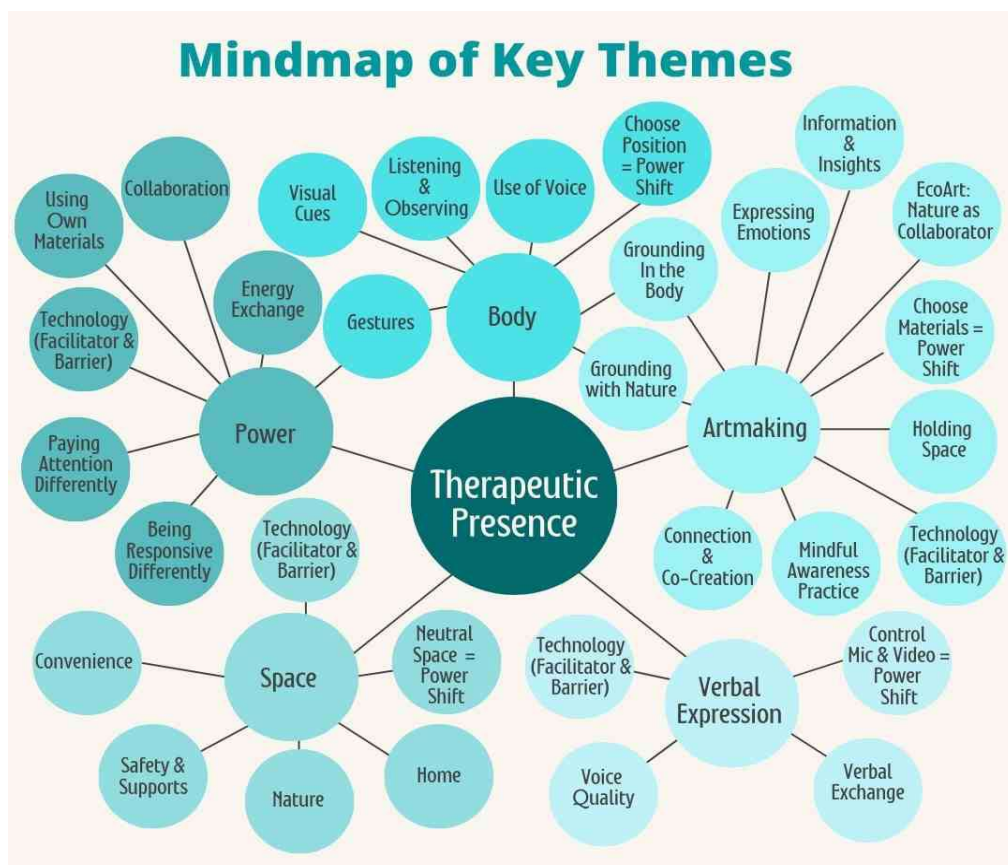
Mindmap of Key Themes

Therapeutic Presence

Body
Visual Cues
Listening & Observing
Use of Voice
Choose Position = Power Shift
Grounding In the Body
Grounding with Nature
Gestures

Power
Using Own Materials
Collaboration
Energy Exchange
Technology (Facilitator & Barrier)
Paying Attention Differently
Being Responsive Differently

Artmaking
Expressing Emotions
Information & Insights
EcoArt: Nature as Collaborator
Choose Materials = Power Shift
Holding Space
Technology (Facilitator & Barrier)
Mindful Awareness Practice
Connection & Co-Creation

Space
Technology (Facilitator & Barrier)
Convenience
Neutral Space = Power Shift
Safety & Supports
Nature
Home

Verbal Expression
Technology (Facilitator & Barrier)
Control Mic & Video = Power Shift
Voice Quality
Verbal Exchange